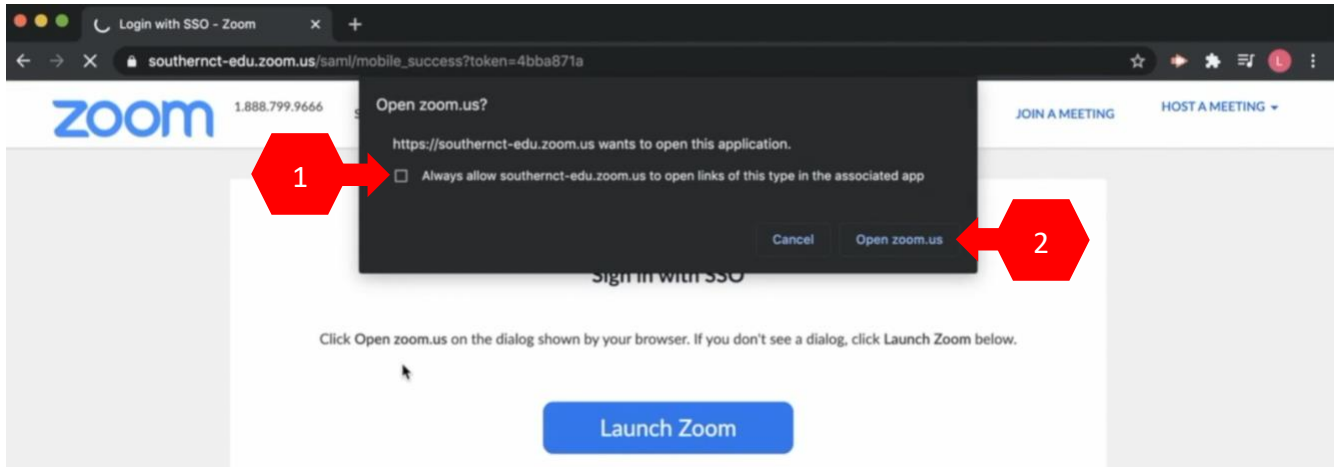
Login with SSO - Zoom ×

southernct-edu.zoom.us/saml/mobile_success?token=4bba871a

L

zoom 1.888.799.9666

JOIN A MEETING HOST A MEETING

Open zoom.us?

https://southernct-edu.zoom.us wants to open this application.

1

Always allow southernct-edu.zoom.us to open links of this type in the associated app

Cancel Open zoom.us

2

Sign in with SSO

Click Open zoom.us on the dialog shown by your browser. If you don't see a dialog, click Launch Zoom below.

Launch Zoom